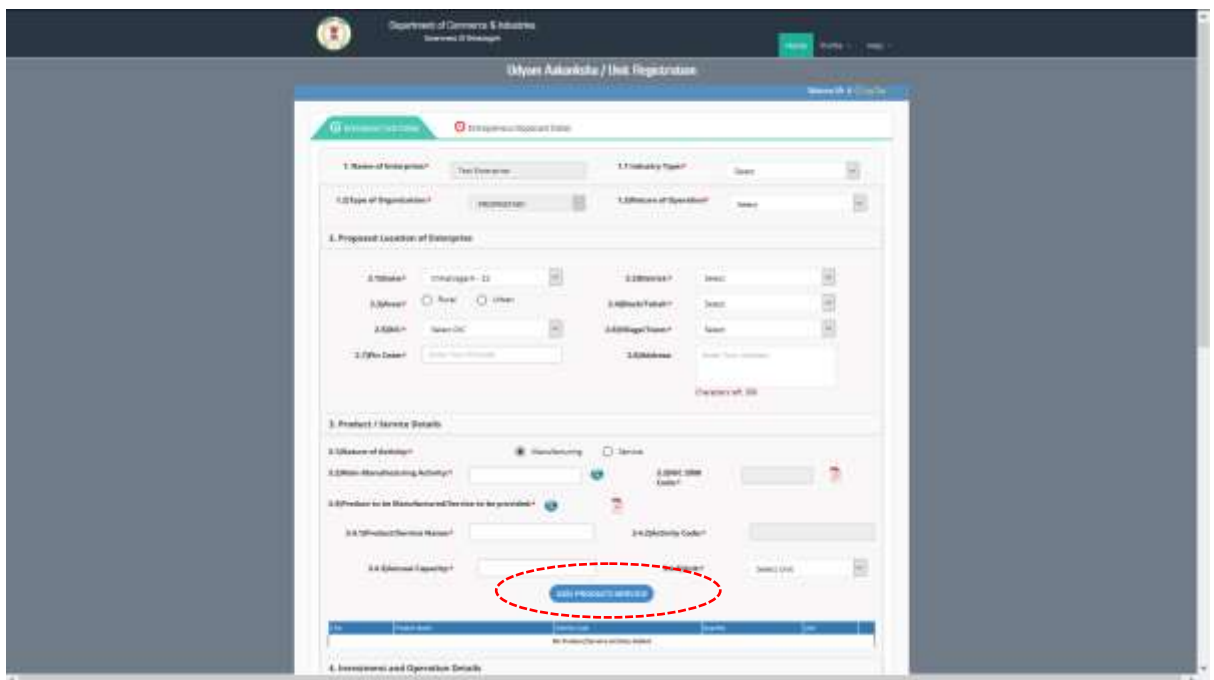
Department of Commerce & Industries
Government Of Chhattisgarh

Home Profile Help

Udyam Aakanksha / Unit Registration

Welcome Mr. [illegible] | Log Out

Enterprise Unit Details

Entrepreneur/Applicant Details

1. Name of Enterprise* Test Enterprise
1.1 Industry Type* Select
1.2 Type of Organization* PROPRIETARY
1.3 Nature of Operation* Select

2. Proposed Location of Enterprise

2.1 State* Chhattisgarh - 22
2.2 District* Select
2.3 Area* Rural Urban
2.4 Block/Tehsil* Select
2.5 DIC* Select DIC
2.6 Village/Town* Select
2.7 Pin Code* Enter Your PINCODE
2.8 Address Enter Your Address
Characters left: 300

3. Product / Service Details

3.1 Nature of Activity* Manufacturing Service
3.2 Main Manufacturing Activity*
3.3 NIC 2008 Code*
3.4 Product to be Manufactured/Service to be provided*
3.4.1 Product/Service Name*
3.4.2 Activity Code*
3.4.3 Annual Capacity*
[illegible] Unit*
Select Unit

ADD PRODUCT/SERVICE

| S.No | Product Name | Activity Code | Quantity | Unit |
|---|---|---|---|---|
| No Product/Service entries Added | | | | |

4. Investment and Operation Details